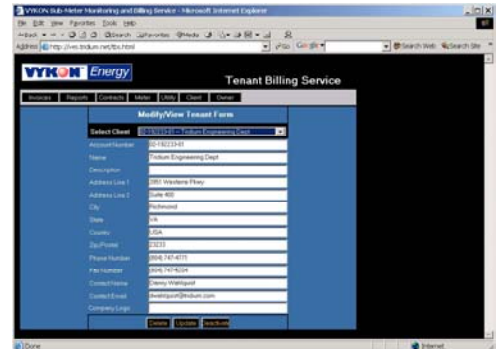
VYKON Sub-Meter Monitoring and Billing Service - Microsoft Internet Explorer

File Edit View Favorites Tools Help

Back Search Favorites Media

Address http://ves.tridium.net/tbs.html Go Google Search Web Search Site

VYKON Energy

Tenant Billing Service

Invoices Reports Contracts Meter Utility Client Owner

Modify/View Tenant Form

| | |
|---|---|
| Select Client | 02-192233-01 -- Tridium Engineering Dept |
| Account Number | 02-192233-01 |
| Name | Tridium Engineering Dept |
| Description | |
| Address Line 1 | 3951 Westerre Pkwy |
| Address Line 2 | Suite 400 |
| City | Richmond |
| State | VA |
| Country | USA |
| Zip/Postal | 23233 |
| Phone Number | (804) 747-4771 |
| Fax Number | (804) 747-6204 |
| Contact Name | Danny Wahlquist |
| Contact Email | dwahlquist@tridium.com |
| Company Logo | |

Delete Update Deactivate

Done Internet